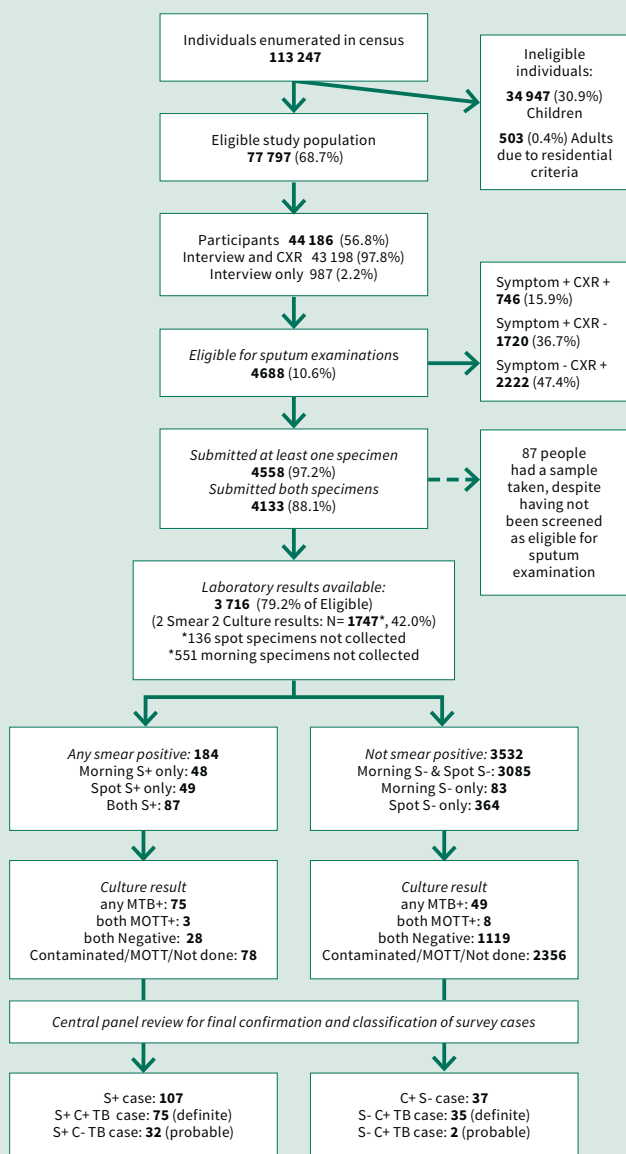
Individuals enumerated in census
**113 247**

Ineligible individuals:
**34 947** (30.9%) Children
**503** (0.4%) Adults due to residential criteria

Eligible study population
**77 797** (68.7%)

Participants **44 186** (56.8%)
Interview and CXR 43 198 (97.8%)
Interview only 987 (2.2%)

*Eligible for sputum examinations*
**4688** (10.6%)

Symptom + CXR +
**746** (15.9%)
Symptom + CXR -
**1720** (36.7%)
Symptom - CXR +
**2222** (47.4%)

*Submitted at least one specimen*
**4558** (97.2%)
*Submitted both specimens*
**4133** (88.1%)

87 people had a sample taken, despite having not been screened as eligible for sputum examination

*Laboratory results available:*
**3 716** (79.2% of Eligible)
(2 Smear 2 Culture results: N= **1747***, 42.0%)
*136 spot specimens not collected
*551 morning specimens not collected

*Any smear positive:* **184**
Morning S+ only: **48**
Spot S+ only: **49**
Both S+: **87**

*Not smear positive:* **3532**
Morning S- & Spot S-: **3085**
Morning S- only: **83**
Spot S- only: **364**

*Culture result*
any MTB+: **75**
both MOTT+: **3**
both Negative: **28**
Contaminated/MOTT/Not done: **78**

*Culture result*
any MTB+: **49**
both MOTT+: **8**
both Negative: **1119**
Contaminated/MOTT/Not done: **2356**

*Central panel review for final confirmation and classification of survey cases*

S+ case: **107**
S+ C+ TB case: **75** (definite)
S+ C- TB case: **32** (probable)

C+ S- case: **37**
S- C+ TB case: **35** (definite)
S- C+ TB case: **2** (probable)